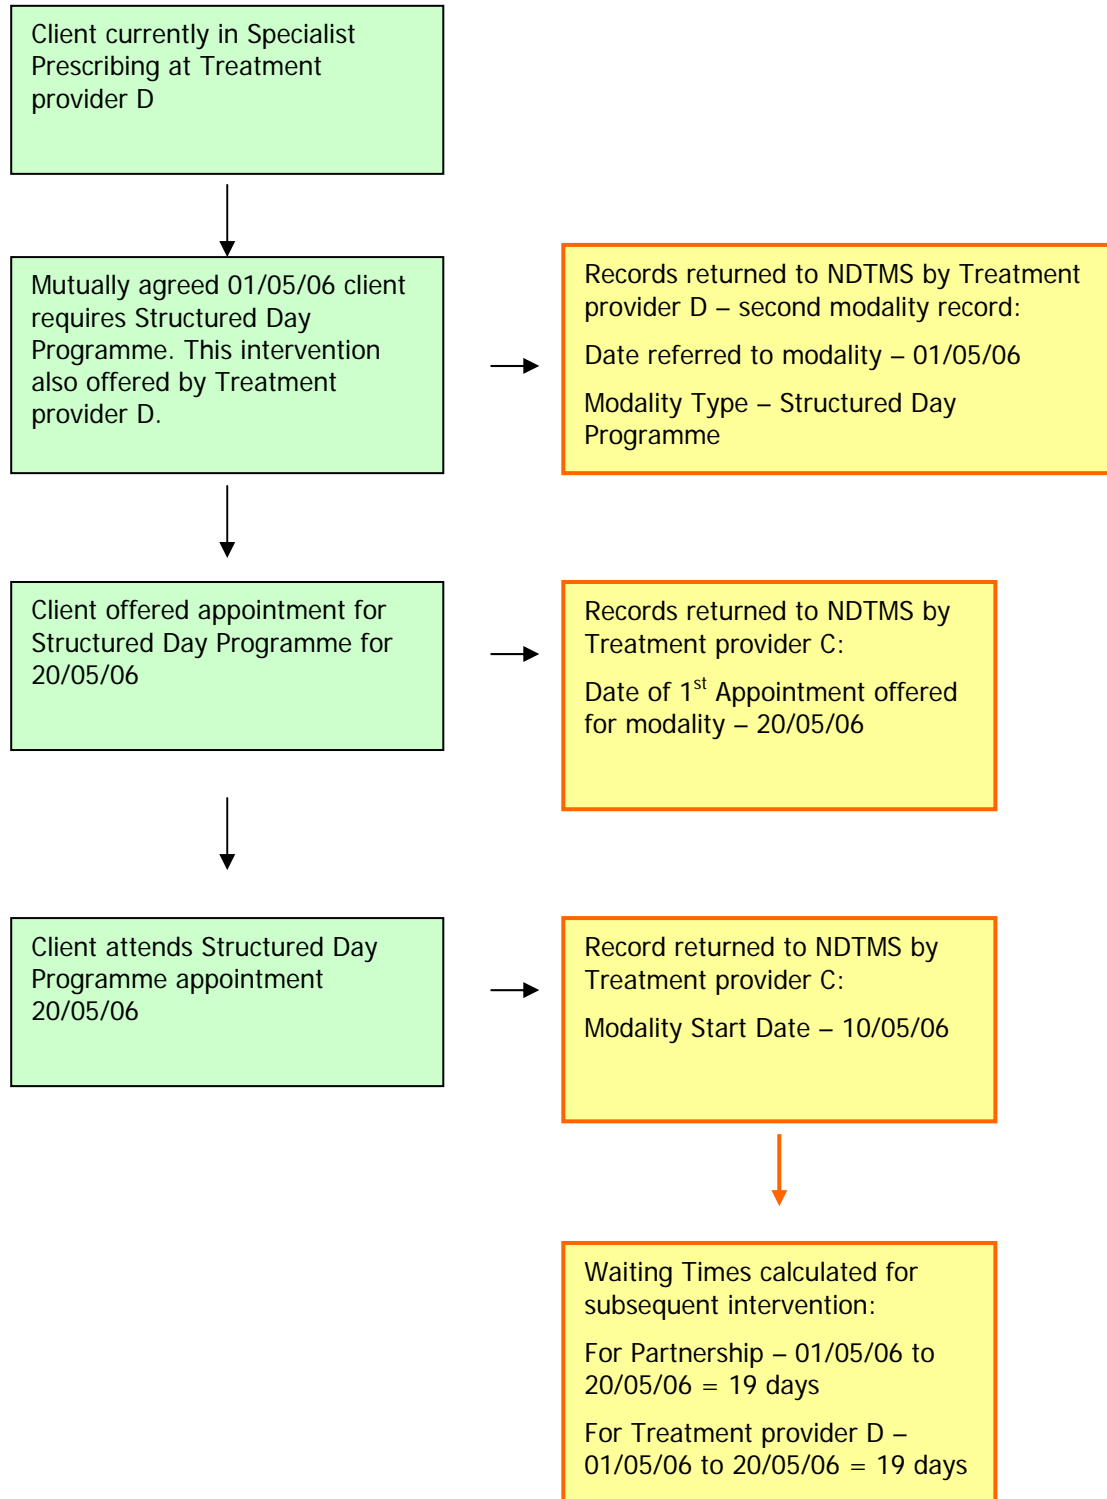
Client currently in Specialist Prescribing at Treatment provider D

Mutually agreed 01/05/06 client requires Structured Day Programme. This intervention also offered by Treatment provider D.

Records returned to NDTMS by Treatment provider D – second modality record:

Date referred to modality – 01/05/06

Modality Type – Structured Day Programme

Client offered appointment for Structured Day Programme for 20/05/06

Records returned to NDTMS by Treatment provider C:

Date of 1$^{st}$ Appointment offered for modality – 20/05/06

Client attends Structured Day Programme appointment 20/05/06

Record returned to NDTMS by Treatment provider C:

Modality Start Date – 10/05/06

Waiting Times calculated for subsequent intervention:

For Partnership – 01/05/06 to 20/05/06 = 19 days

For Treatment provider D – 01/05/06 to 20/05/06 = 19 days